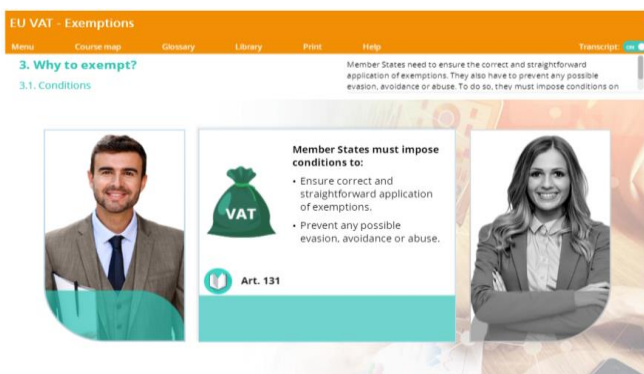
EU VAT - Exemptions

Menu Course map Glossary Library Print Help Transcript ON

3. Why to exempt?

3.1. Conditions

Member States need to ensure the correct and straightforward application of exemptions. They also have to prevent any possible evasion, avoidance or abuse. To do so, they must impose conditions on

VAT

Member States must impose conditions to:

• Ensure correct and straightforward application of exemptions.

• Prevent any possible evasion, avoidance or abuse.

Art. 131